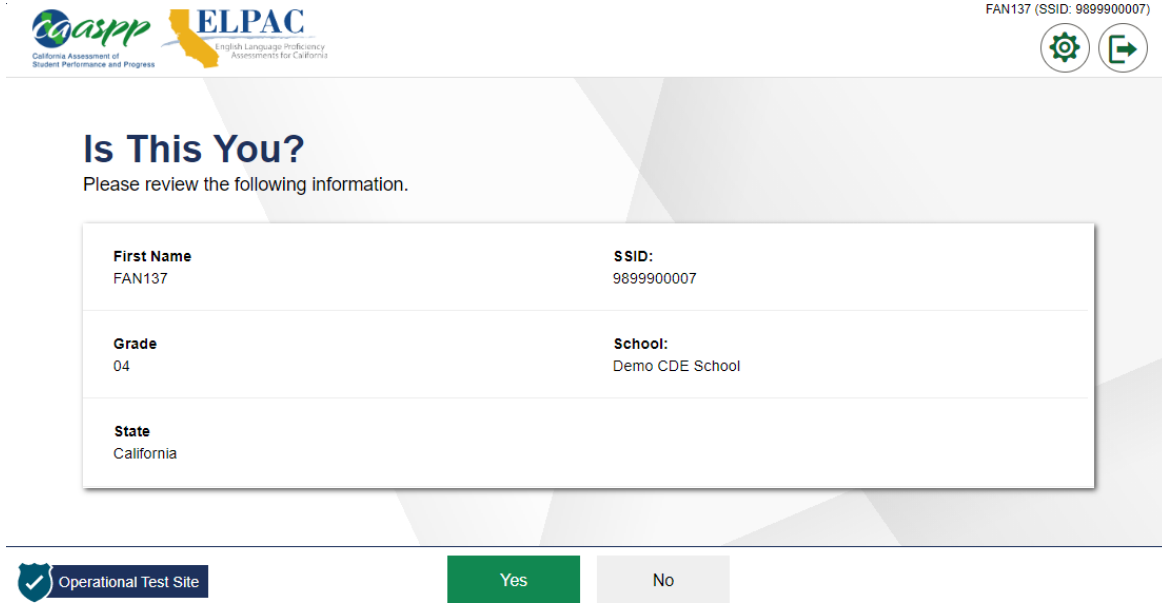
caaspp
California Assessment of Student Performance and Progress

ELPAC
English Language Proficiency Assessments for California

FAN137 (SSID: 9899900007)

Is This You?
Please review the following information.

First Name
FAN137

SSID:
9899900007

Grade
04

School:
Demo CDE School

State
California

Operational Test Site

Yes

No